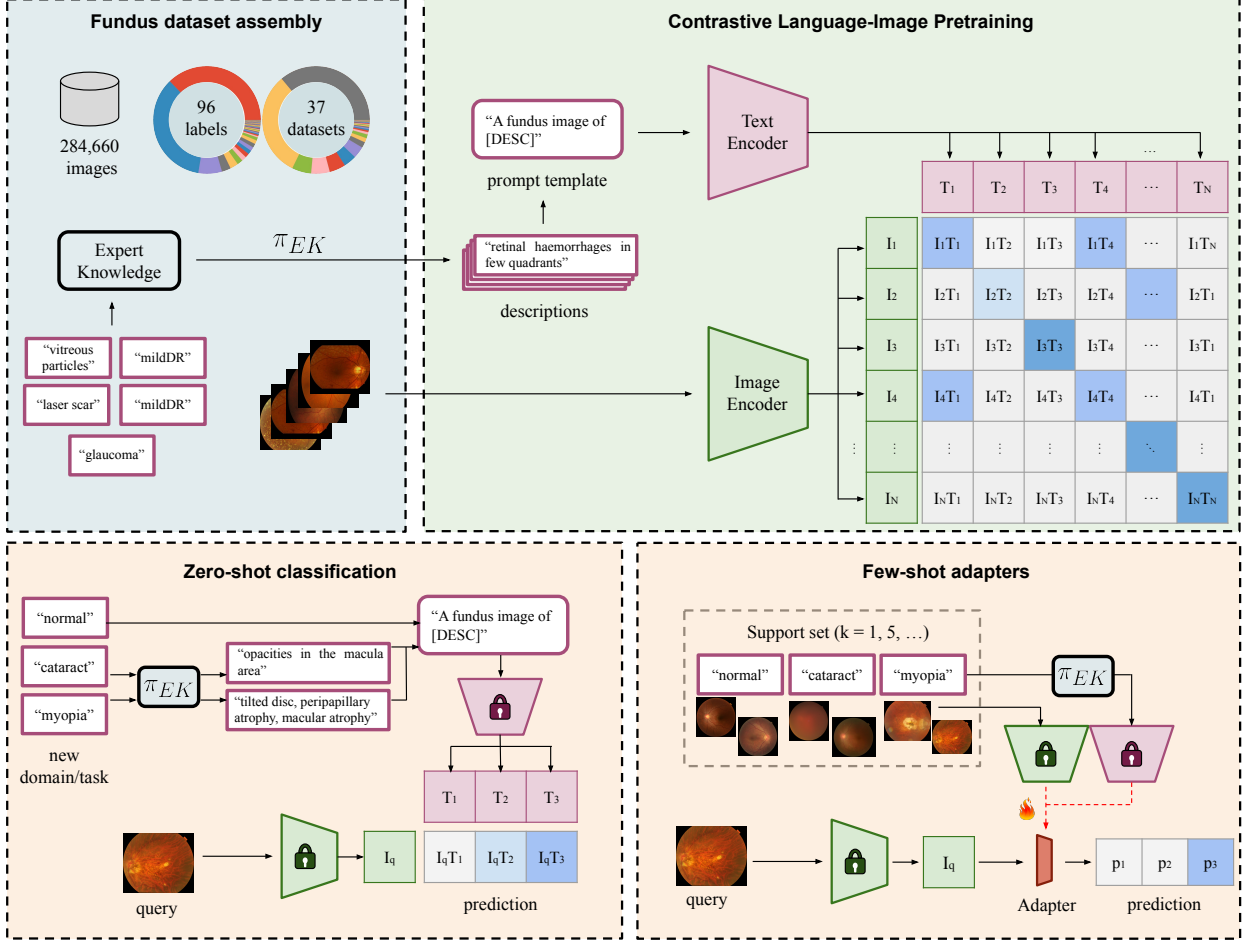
Fundus dataset assembly

284,660 images

96 labels

37 datasets

Expert Knowledge

$\pi_{EK}$

"vitreous particles"

"mildDR"

"laser scar"

"mildDR"

"glaucoma"

Contrastive Language-Image Pretraining

"A fundus image of [DESC]"

prompt template

"retinal haemorrhages in few quadrants"

descriptions

Text Encoder

Image Encoder

| | T1 | T2 | T3 | T4 | ⋯ | TN |
|---|---|---|---|---|---|---|
| I1 | I1T1 | I1T2 | I1T3 | I1T4 | ⋯ | I1TN |
| I2 | I2T1 | I2T2 | I2T3 | I2T4 | ⋯ | I2T1 |
| I3 | I3T1 | I3T2 | I3T3 | I3T4 | ⋯ | I3T1 |
| I4 | I4T1 | I4T2 | I4T3 | I4T4 | ⋯ | I4T1 |
| ⋮ | ⋮ | ⋮ | ⋮ | ⋮ | ⋱ | ⋮ |
| IN | INT1 | INT2 | INT3 | INT4 | ⋯ | INTN |

Zero-shot classification

"normal"

"cataract"

"myopia"

new domain/task

$\pi_{EK}$

"opacities in the macula area"

"tilted disc, peripapillary atrophy, macular atrophy"

"A fundus image of [DESC]"

T1 T2 T3

query

Iq

IqT1 IqT2 IqT3

prediction

Few-shot adapters

Support set (k = 1, 5, …)

"normal" "cataract" "myopia"

$\pi_{EK}$

query

Iq

Adapter

p1 p2 p3

prediction